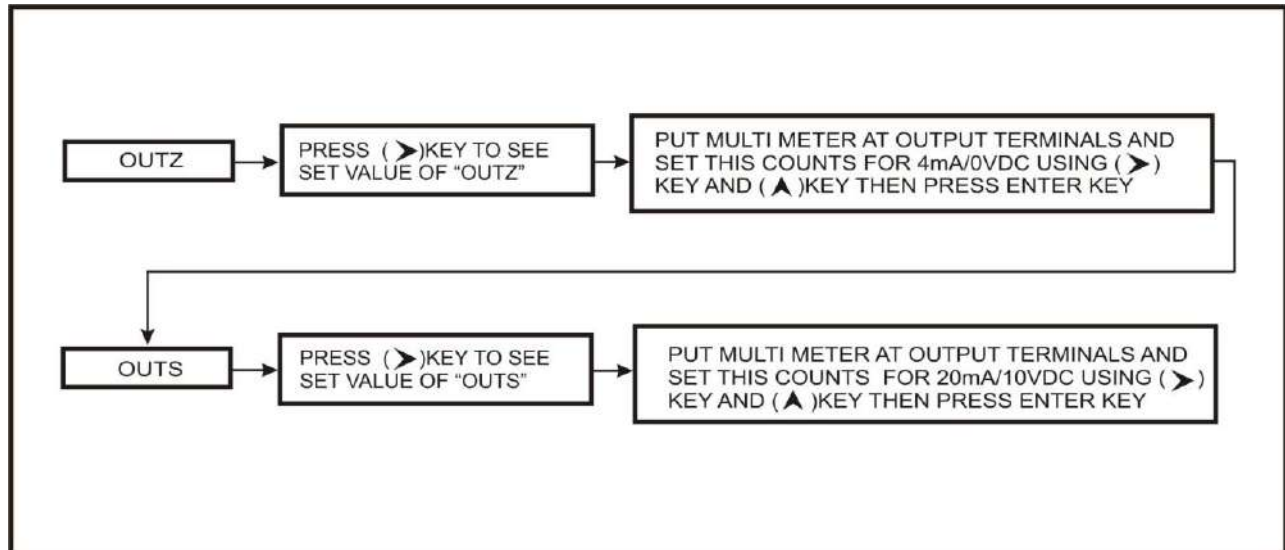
OUTZ

PRESS ( ➤ )KEY TO SEE SET VALUE OF "OUTZ"

PUT MULTI METER AT OUTPUT TERMINALS AND SET THIS COUNTS FOR 4mA/0VDC USING ( ➤ ) KEY AND ( ▲ )KEY THEN PRESS ENTER KEY

OUTS

PRESS ( ➤ )KEY TO SEE SET VALUE OF "OUTS"

PUT MULTI METER AT OUTPUT TERMINALS AND SET THIS COUNTS FOR 20mA/10VDC USING ( ➤ ) KEY AND ( ▲ )KEY THEN PRESS ENTER KEY